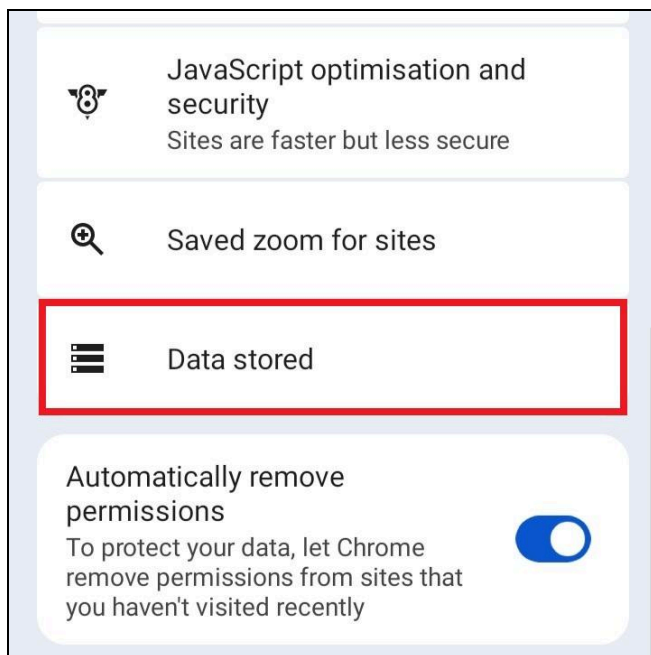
JavaScript optimisation and security
Sites are faster but less secure

Saved zoom for sites

Data stored

Automatically remove permissions
To protect your data, let Chrome remove permissions from sites that you haven't visited recently